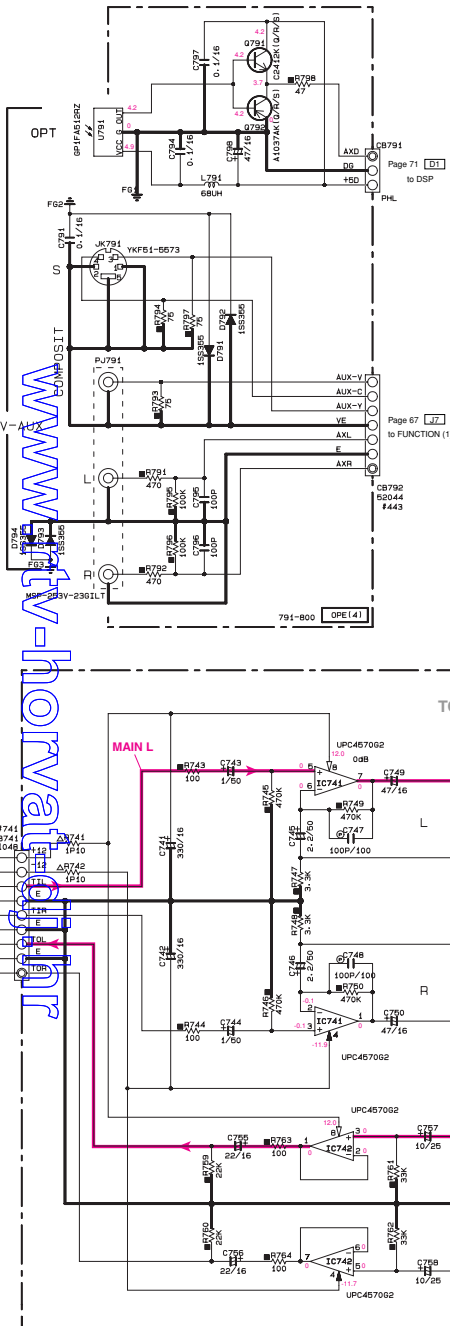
OPT
U791
GP1FA512RZ
VCC G OUT
4.2
0
C797
0.1/16
Q791
C2412K(Q/R/S)
4.2
3.7
R798
47
4.2
Q792
A1037AK(Q/R/S)
C794
0.1/16
C798
47/16
L791
68UH
FG1
AXD
DG
+5D
CB791
Page 71 D1 to DSP
PHL
FG2
C791
0.1/16
JK791
YKF51-5573
S
R794
75
R797
75
D792
1SS355
1SS355
D791
COMPOSITT
PJ791
R793
75
AUX-V
AUX-C
AUX-Y
VE
AXL
E
AXR
Page 67 J7 to FUNCTION (1
CB792
52044
#443
V-AUX
L
R791
470
R795
100K
C795
100P
D794
1SS355
D793
1SS355
R796
100K
C796
100P
R
R792
470
FG3
MSP-253V-23GILT
791-800
OPE(4)
TO
MAIN L
R743
100
C743
1/50
UPC4570G2
0dB
12.0
0
0
IC741
C749
47/16
R741
R741
1P10
R742
1P10
R745
470K
R749
470K
C747
100P/100
C745
2.2/50
L
C741
330/16
R747
3.3K
R748
3.3K
C742
330/16
C746
2.2/50
C748
100P/100
R750
470K
R
R746
470K
R744
100
C744
1/50
-0.1
-0.1
-11.9
IC741
C750
47/16
UPC4570G2
UPC4570G2
12.0
C755
22/16
R763
100
IC742
C757
10/25
R759
22K
R761
33K
R760
22K
R762
33K
C756
22/16
R764
100
IC742
-11.7
C758
10/25
UPC4570G2
www.rtv-horvatovic.hr